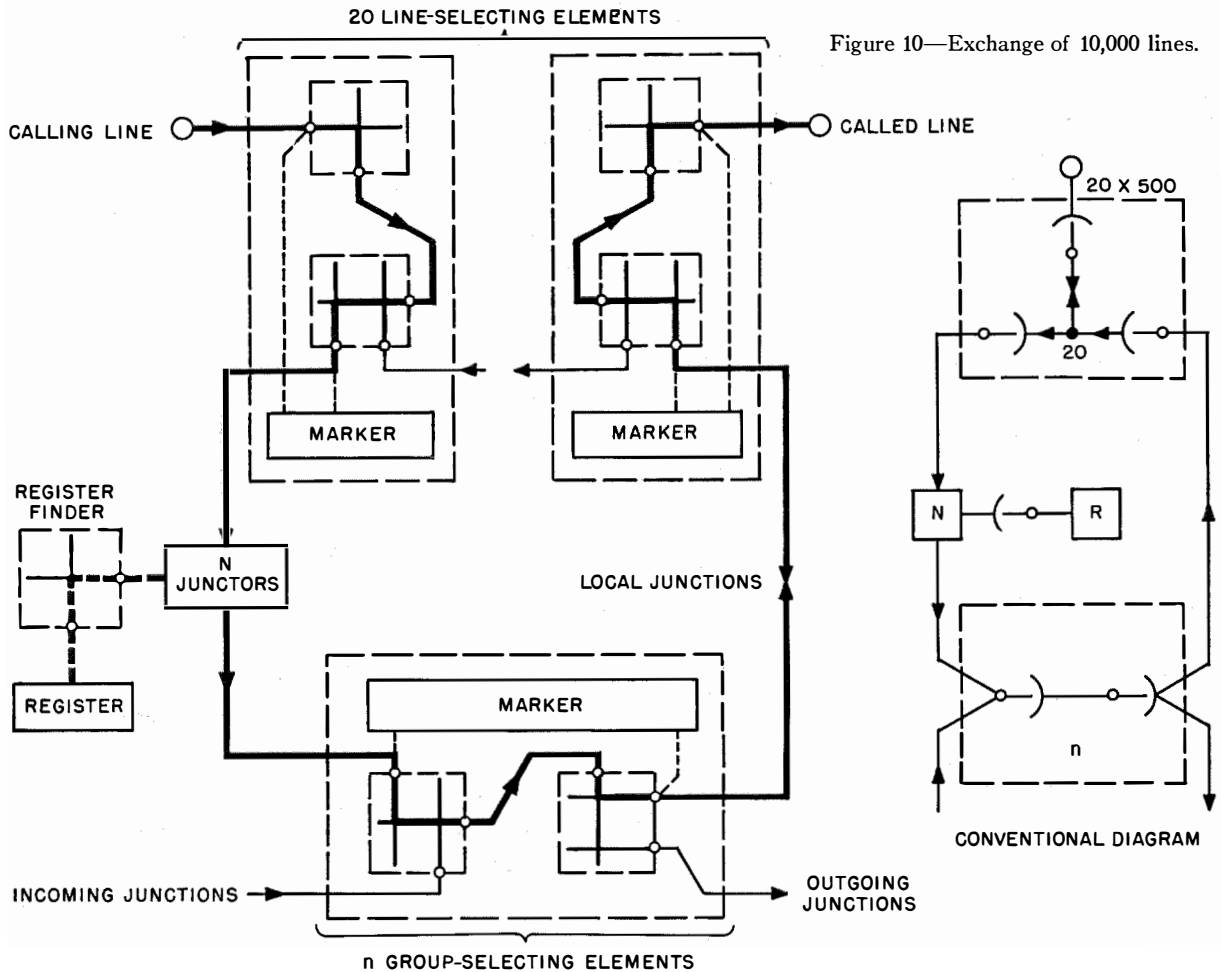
20 LINE-SELECTING ELEMENTS

Figure 10—Exchange of 10,000 lines.

CALLING LINE

CALLED LINE

20 X 500

20

MARKER

MARKER

REGISTER FINDER

N JUNCTORS

N

R

LOCAL JUNCTIONS

REGISTER

MARKER

n

CONVENTIONAL DIAGRAM

INCOMING JUNCTIONS

OUTGOING JUNCTIONS

n GROUP-SELECTING ELEMENTS